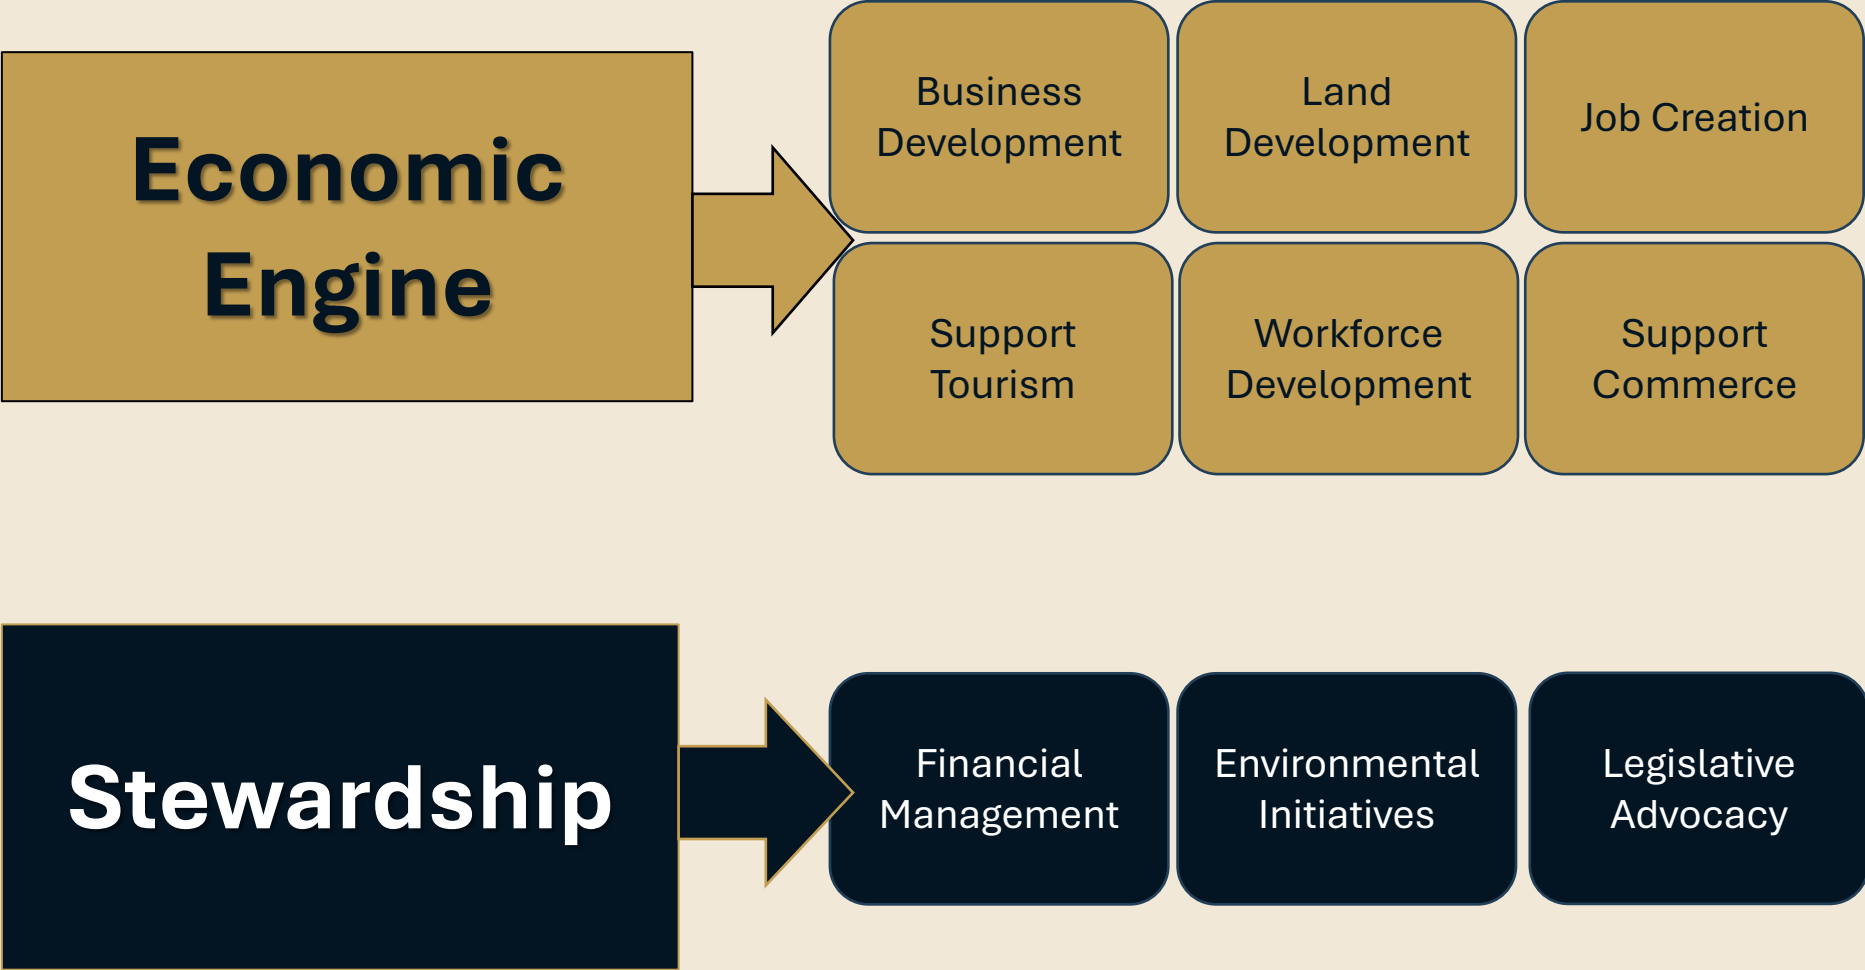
Economic Engine

Business Development

Land Development

Job Creation

Support Tourism

Workforce Development

Support Commerce

Stewardship

Financial Management

Environmental Initiatives

Legislative Advocacy